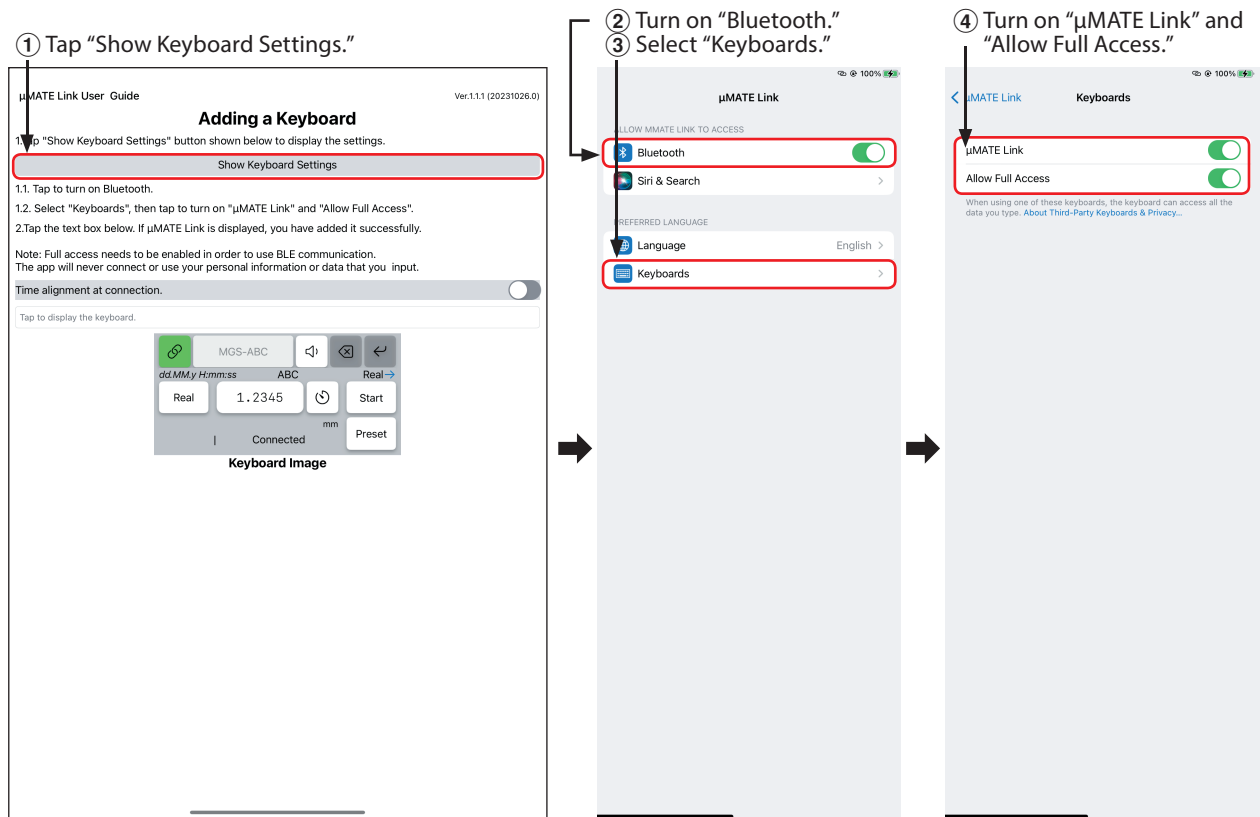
① Tap “Show Keyboard Settings.”

µMATE Link User Guide

Ver.1.1.1 (20231026.0)

Adding a Keyboard

1.Tap "Show Keyboard Settings" button shown below to display the settings.

Show Keyboard Settings

1.1. Tap to turn on Bluetooth.

1.2. Select "Keyboards", then tap to turn on "µMATE Link" and "Allow Full Access".

2.Tap the text box below. If µMATE Link is displayed, you have added it successfully.

Note: Full access needs to be enabled in order to use BLE communication.
The app will never connect or use your personal information or data that you input.

Time alignment at connection.

Tap to display the keyboard.

MGS-ABC

dd.MM.y H:mm:ss

ABC

Real→

Real

1.2345

Start

mm

Preset

Connected

Keyboard Image

② Turn on “Bluetooth.”
③ Select “Keyboards.”

100%

µMATE Link

ALLOW MMATE LINK TO ACCESS

Bluetooth

Siri & Search

PREFERRED LANGUAGE

Language

English

Keyboards

④ Turn on “µMATE Link” and “Allow Full Access.”

100%

µMATE Link

Keyboards

µMATE Link

Allow Full Access

When using one of these keyboards, the keyboard can access all the data you type. About Third-Party Keyboards & Privacy...